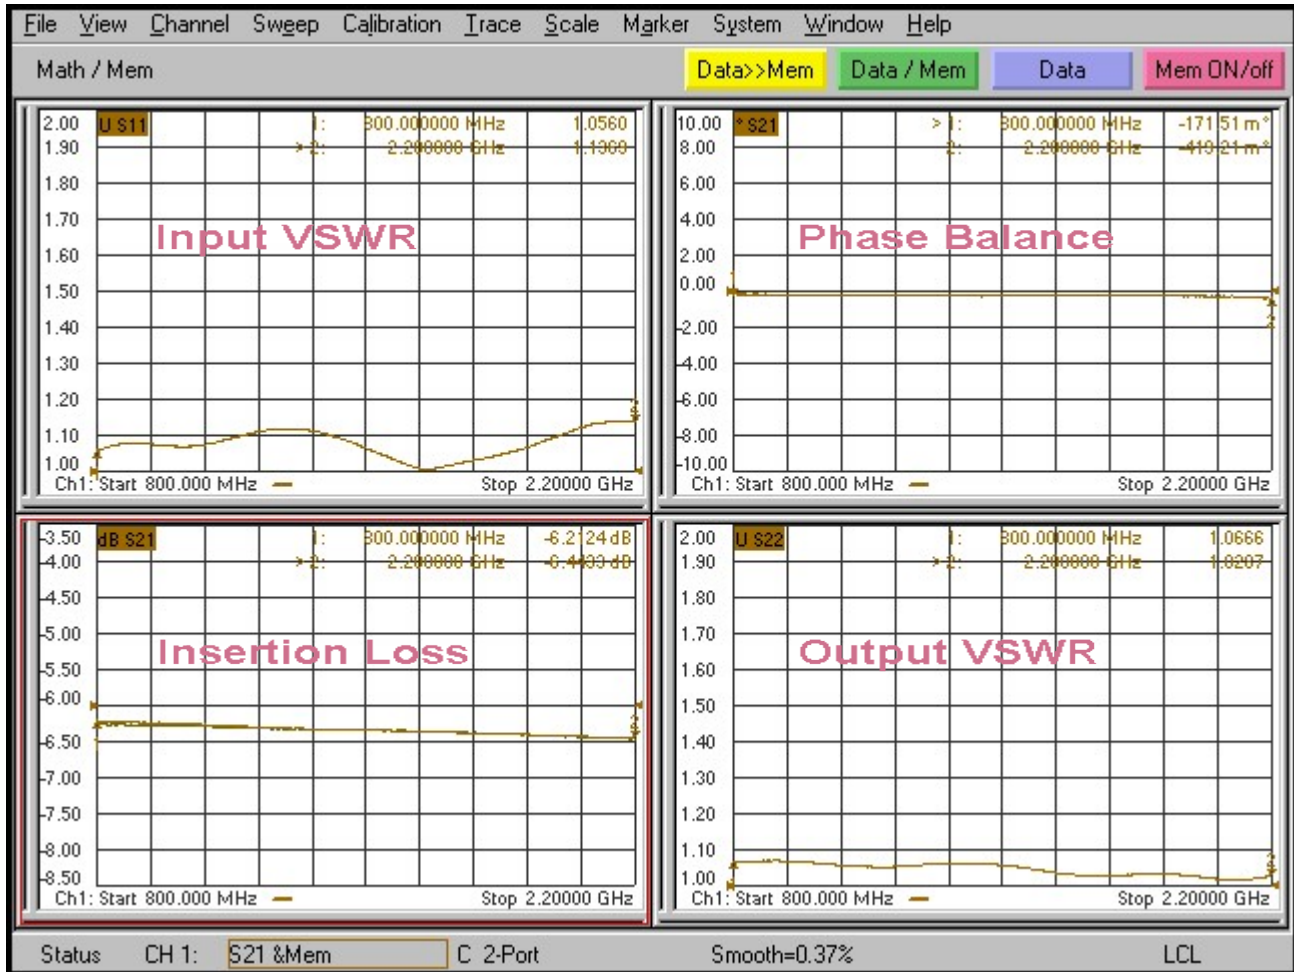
File View Channel Sweep Calibration Trace Scale Marker System Window Help

Math / Mem

Data>>Mem

Data / Mem

Data

Mem ON/off

2.00
U S11
1: 800.000000 MHz 1.0560
> 2: 2.200000 GHz 1.1360
1.90
1.80
1.70
Input VSWR
1.60
1.50
1.40
1.30
1.20
1.10
1.00
Ch1: Start 800.000 MHz Stop 2.20000 GHz

10.00
* S21
> 1: 800.000000 MHz -171.51 m°
2: 2.200000 GHz -419.21 m°
8.00
6.00
4.00
Phase Balance
2.00
0.00
-2.00
-4.00
-6.00
-8.00
-10.00
Ch1: Start 800.000 MHz Stop 2.20000 GHz

-3.50
dB S21
1: 800.000000 MHz -6.2124 dB
> 2: 2.200000 GHz -6.4433 dB
-4.00
-4.50
-5.00
Insertion Loss
-5.50
-6.00
-6.50
-7.00
-7.50
-8.00
-8.50
Ch1: Start 800.000 MHz Stop 2.20000 GHz

2.00
U S22
1: 800.000000 MHz 1.0666
> 2: 2.200000 GHz 1.0207
1.90
1.80
1.70
Output VSWR
1.60
1.50
1.40
1.30
1.20
1.10
1.00
Ch1: Start 800.000 MHz Stop 2.20000 GHz

Status CH 1: S21 &Mem C 2-Port Smooth=0.37% LCL